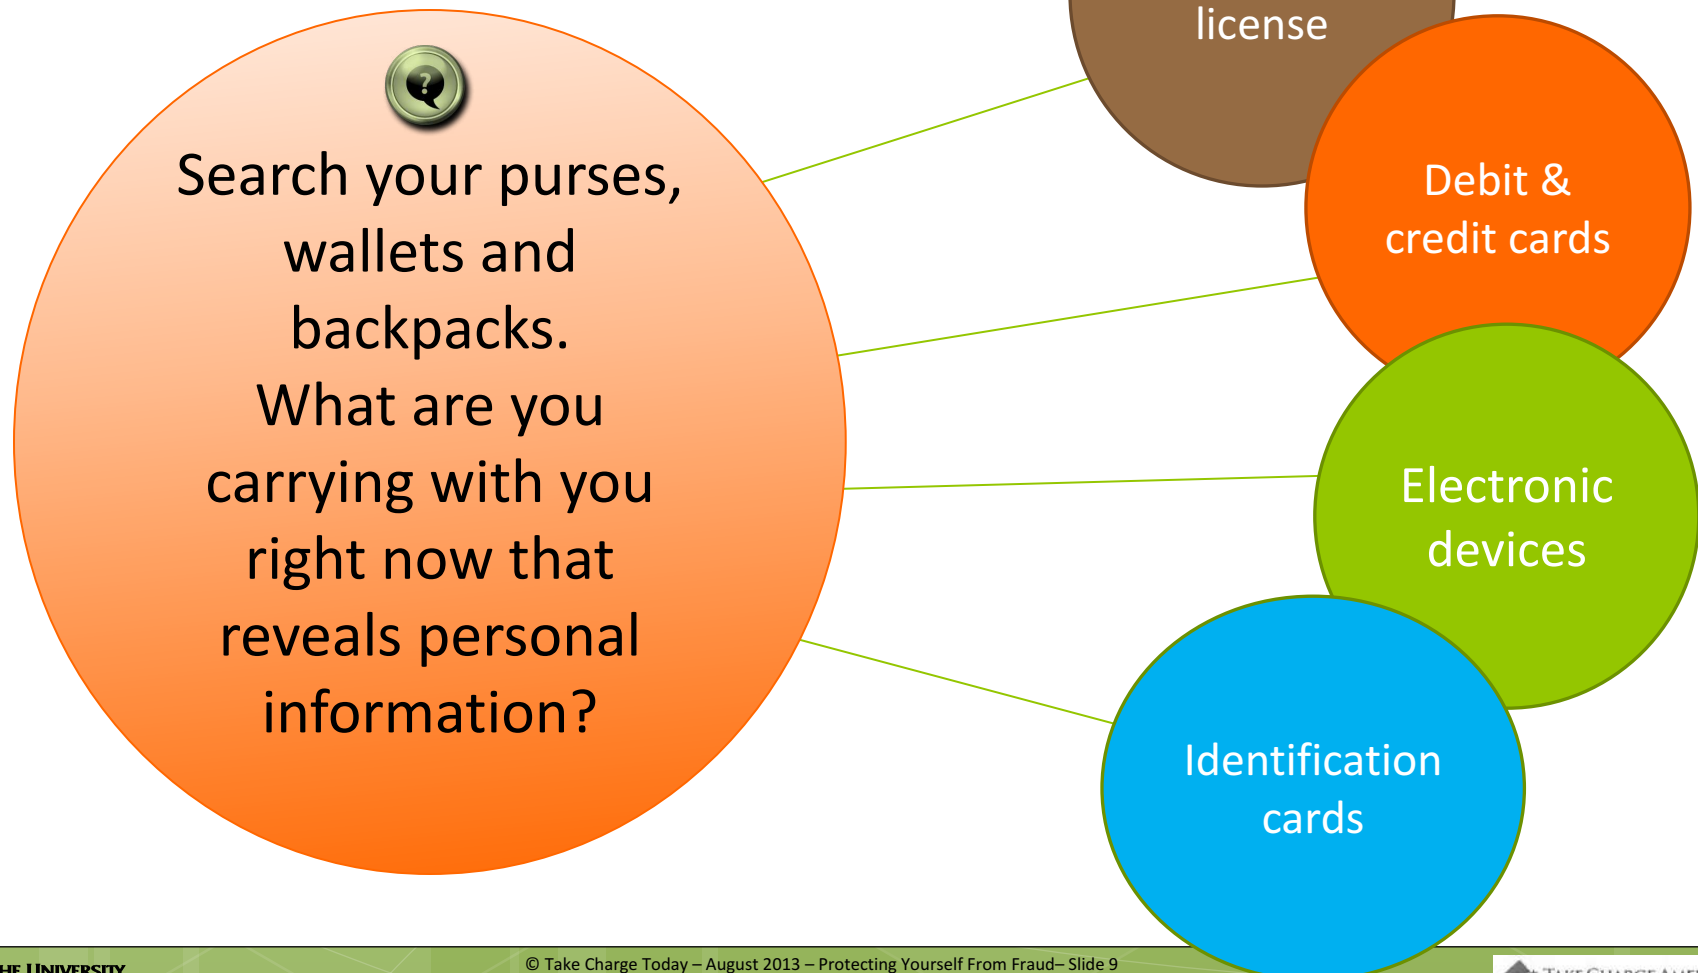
Search your purses, wallets and backpacks. What are you carrying with you right now that reveals personal information?

license

Debit & credit cards

Electronic devices

Identification cards

HE UNIVERSITY

© Take Charge Today – August 2013 – Protecting Yourself From Fraud– Slide 9

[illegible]